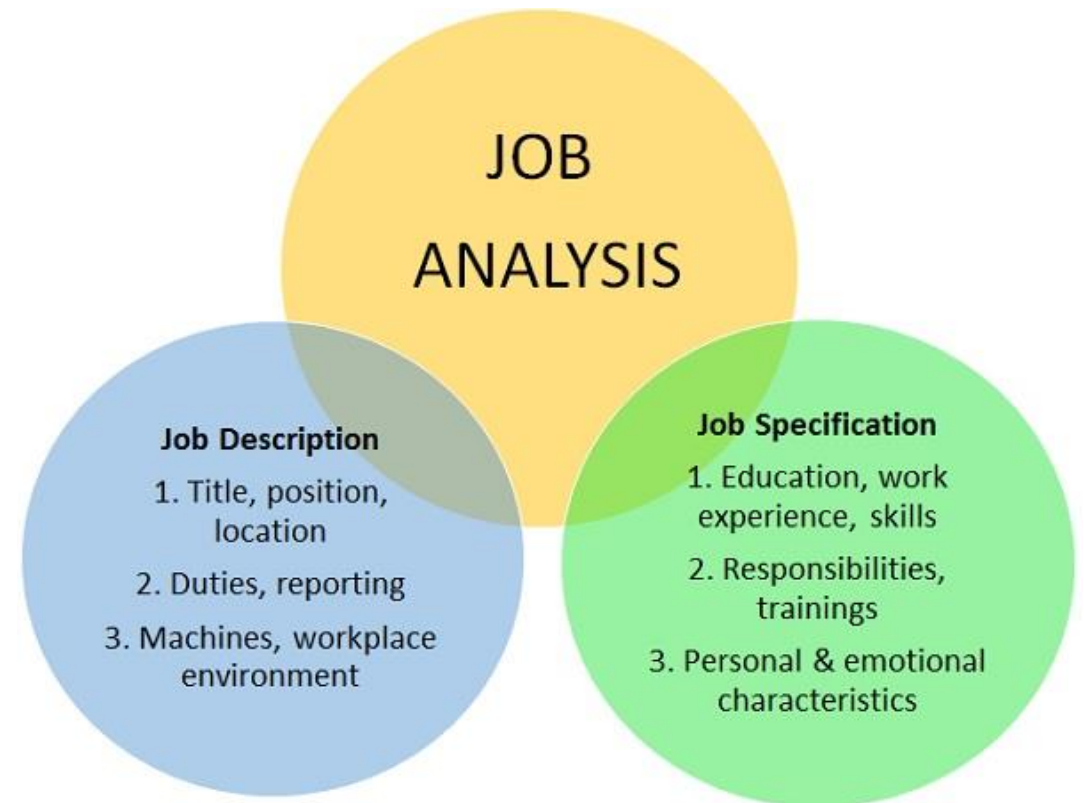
JOB ANALYSIS

Job Description
1. Title, position, location
2. Duties, reporting
3. Machines, workplace environment

Job Specification
1. Education, work experience, skills
2. Responsibilities, trainings
3. Personal & emotional characteristics